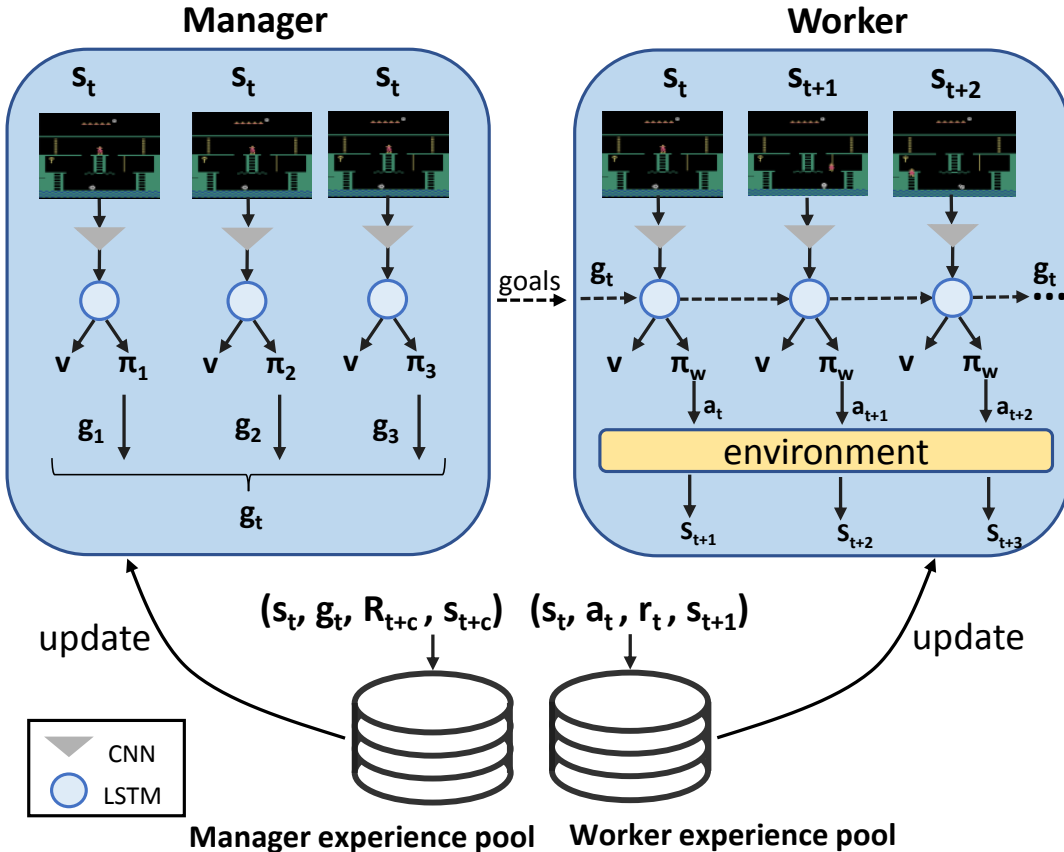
Manager

$s_t$ $s_t$ $s_t$

v $\pi_1$ v $\pi_2$ v $\pi_3$

$g_1$ $g_2$ $g_3$

$g_t$

goals

Worker

$s_t$ $s_{t+1}$ $s_{t+2}$

$g_t$ $g_t$

v $\pi_w$ v $\pi_w$ v $\pi_w$

$a_t$ $a_{t+1}$ $a_{t+2}$

environment

$s_{t+1}$ $s_{t+2}$ $s_{t+3}$

update

$(s_t, g_t, R_{t+c}, s_{t+c})$ $(s_t, a_t, r_t, s_{t+1})$

update

CNN

LSTM

Manager experience pool Worker experience pool